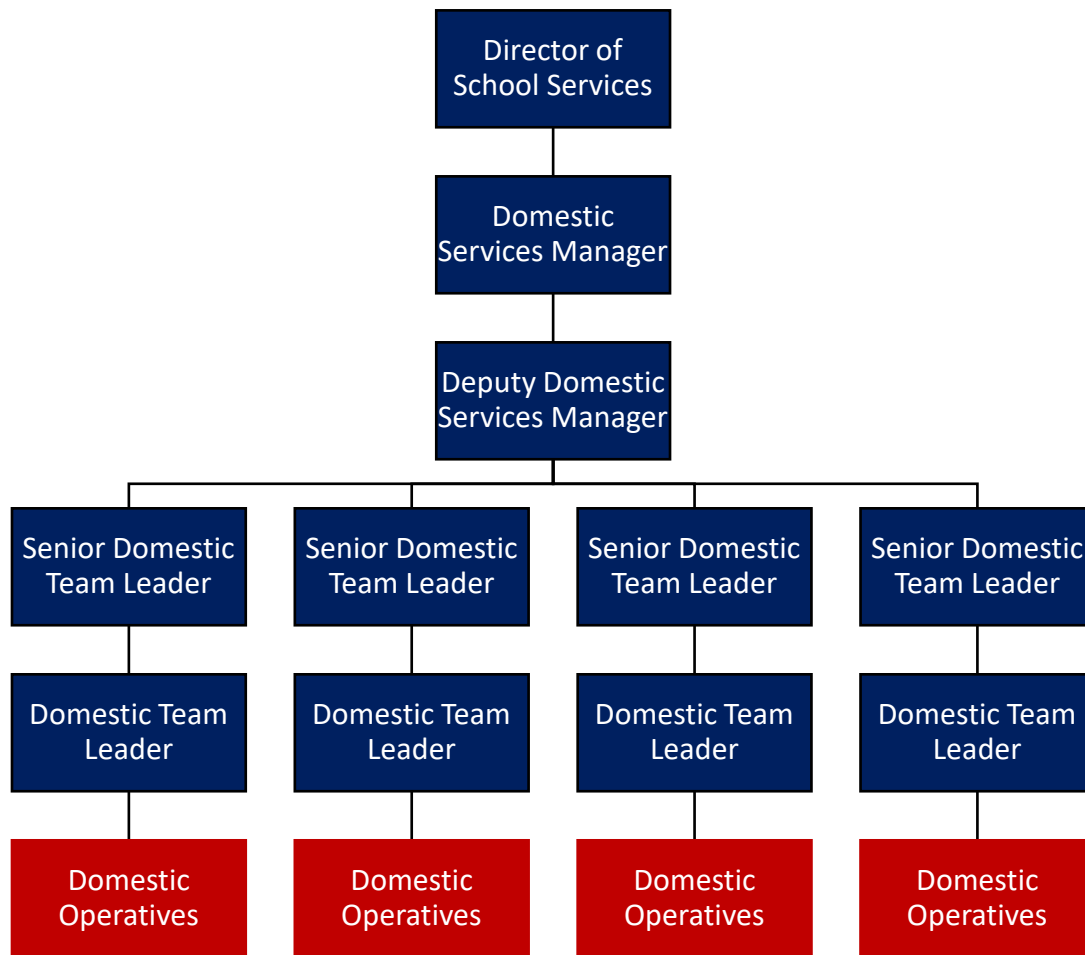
Director of School Services

Domestic Services Manager

Deputy Domestic Services Manager

Senior Domestic Team Leader

Senior Domestic Team Leader

Senior Domestic Team Leader

Senior Domestic Team Leader

Domestic Team Leader

Domestic Team Leader

Domestic Team Leader

Domestic Team Leader

Domestic Operatives

Domestic Operatives

Domestic Operatives

Domestic Operatives